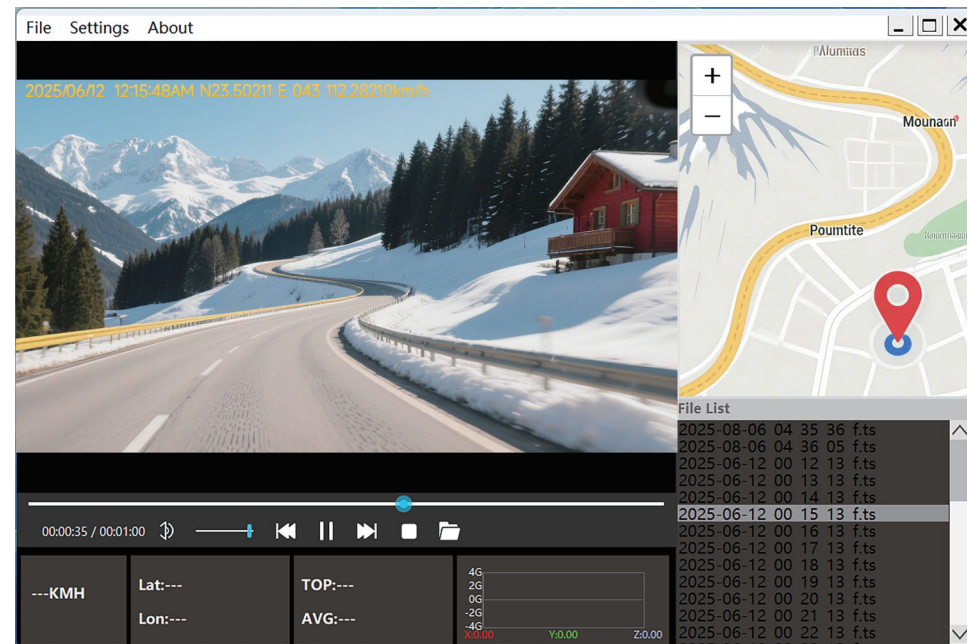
File Settings About

2025/06/12 12:15:48AM N23.50211 E 043 112.28210km/h

+
−

Alumitas
Mounaon
Poumtite
Ronnmol

File List
2025-08-06 04 35 36 f.ts
2025-08-06 04 36 05 f.ts
2025-06-12 00 12 13 f.ts
2025-06-12 00 13 13 f.ts
2025-06-12 00 14 13 f.ts
2025-06-12 00 15 13 f.ts
2025-06-12 00 16 13 f.ts
2025-06-12 00 17 13 f.ts
2025-06-12 00 18 13 f.ts
2025-06-12 00 19 13 f.ts
2025-06-12 00 20 13 f.ts
2025-06-12 00 21 13 f.ts
2025-06-12 00 22 13 f.ts

00:00:35 / 00:01:00

---KMH

Lat:---
Lon:---

TOP:---
AVG:---

4G
2G
0G
-2G
-4G
X:0.00
Y:0.00
Z:0.00